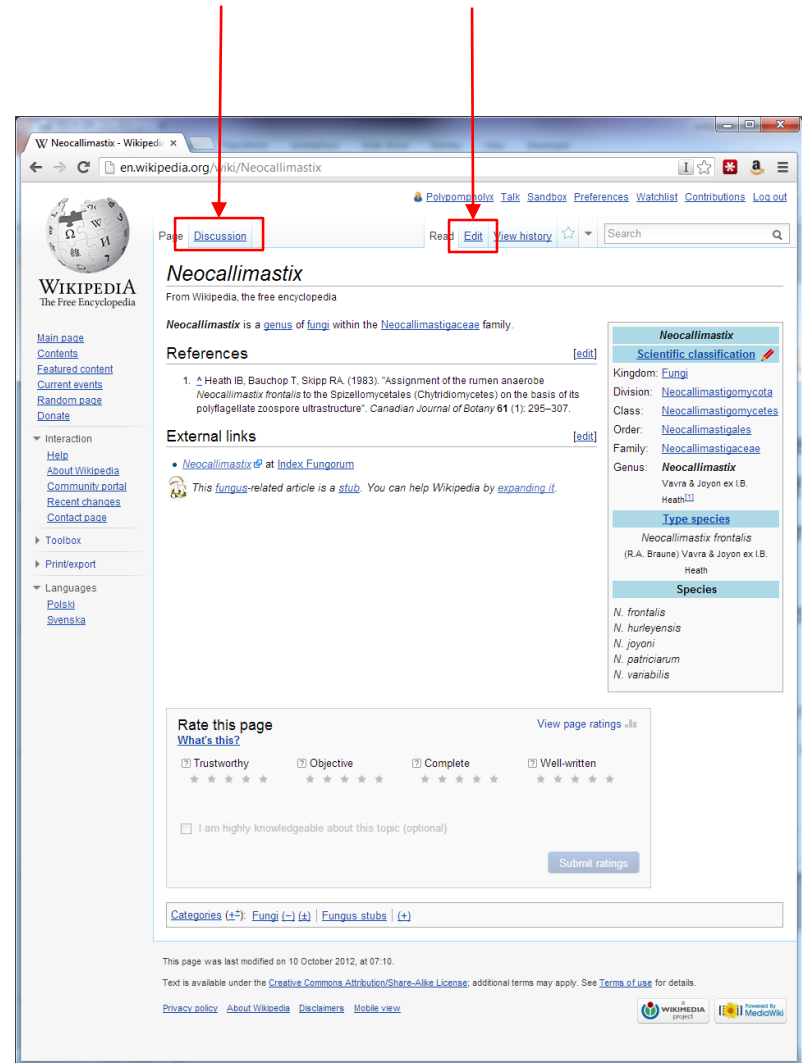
Neocallimastix - Wikipedia ×

en.wikipedia.org/wiki/Neocallimastix

Polypompholix Talk Sandbox Preferences Watchlist Contributions Log out

WIKIPEDIA
The Free Encyclopedia

Page Discussion

Read Edit View history

Search

Neocallimastix

From Wikipedia, the free encyclopedia

*Neocallimastix* is a genus of fungi within the Neocallimastigaceae family.

References [edit]

1. ^ Heath IB, Bauchop T, Skipp RA. (1983). "Assignment of the rumen anaerobe *Neocallimastix frontalis* to the Spizellomycetales (Chytridiomycetes) on the basis of its polyflagellate zoospore ultrastructure". *Canadian Journal of Botany* **61** (1): 295–307.

External links [edit]

• *Neocallimastix* at Index Fungorum

This fungus-related article is a stub. You can help Wikipedia by expanding it.

| *Neocallimastix* | |
|---|---|
| Scientific classification | |
| Kingdom: | Fungi |
| Division: | Neocallimastigomycota |
| Class: | Neocallimastigomycetes |
| Order: | Neocallimastigales |
| Family: | Neocallimastigaceae |
| Genus: | ***Neocallimastix*** Vavra & Joyon ex I.B. Heath[1] |
| Type species | |
| *Neocallimastix frontalis* (R.A. Braune) Vavra & Joyon ex I.B. Heath | |
| Species | |
| *N. frontalis* *N. hurleyensis* *N. joyoni* *N. patriciarum* *N. variabilis* | |

Main page
Contents
Featured content
Current events
Random page
Donate

Interaction
Help
About Wikipedia
Community portal
Recent changes
Contact page

Toolbox

Print/export

Languages
Polski
Svenska

Rate this page
What's this?
View page ratings

Trustworthy
Objective
Complete
Well-written

I am highly knowledgeable about this topic (optional)

Submit ratings

Categories (++): Fungi (−) (±) | Fungus stubs | (+)

This page was last modified on 10 October 2012, at 07:10.

Text is available under the Creative Commons Attribution/Share-Alike License; additional terms may apply. See Terms of use for details.

Privacy policy About Wikipedia Disclaimers Mobile view

WIKIMEDIA project

Powered By MediaWiki